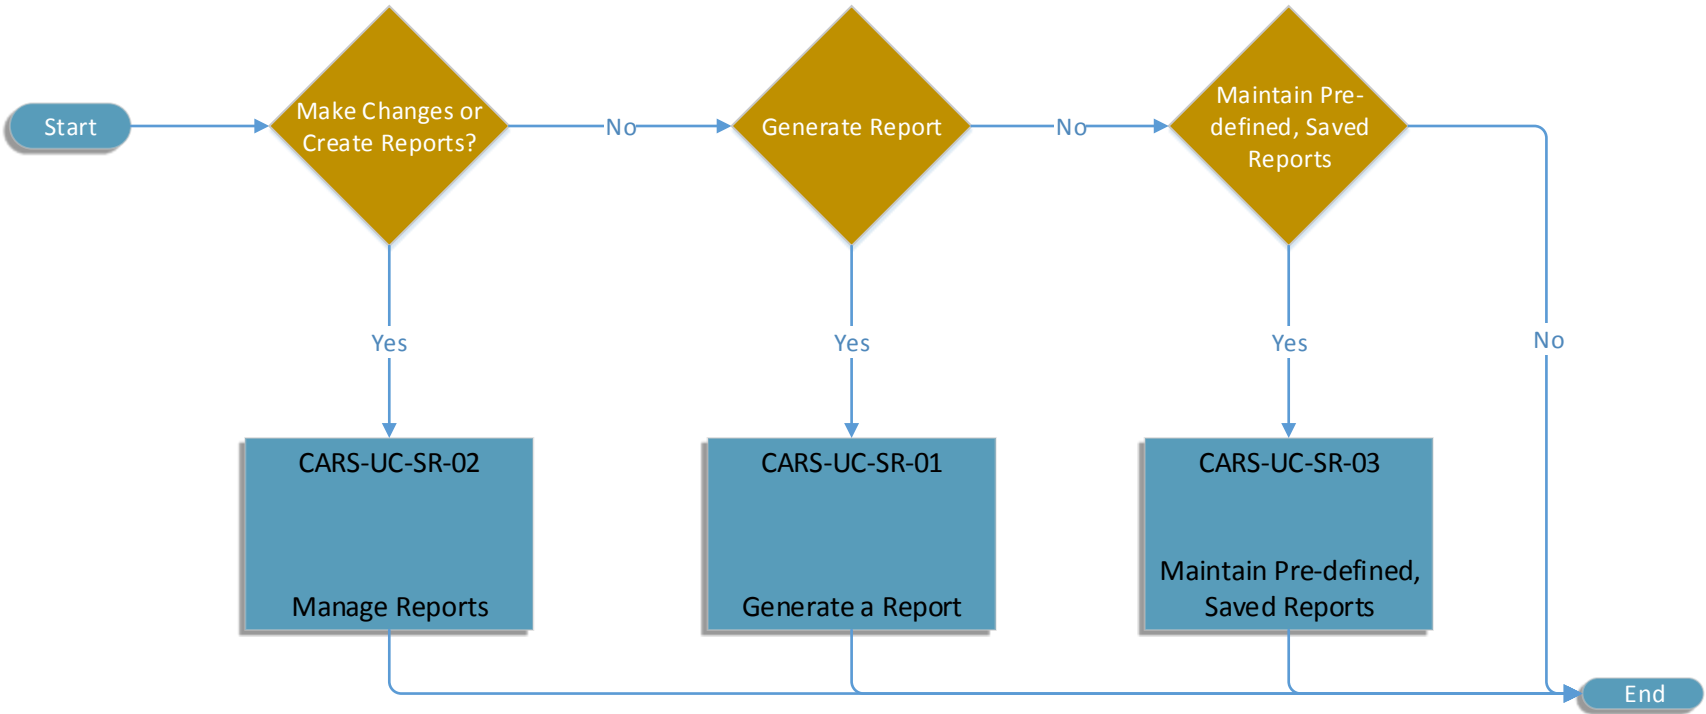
Start

Make Changes or Create Reports?

No

Generate Report

No

Maintain Pre-defined, Saved Reports

Yes

Yes

Yes

No

CARS-UC-SR-02

Manage Reports

CARS-UC-SR-01

Generate a Report

CARS-UC-SR-03

Maintain Pre-defined, Saved Reports

End